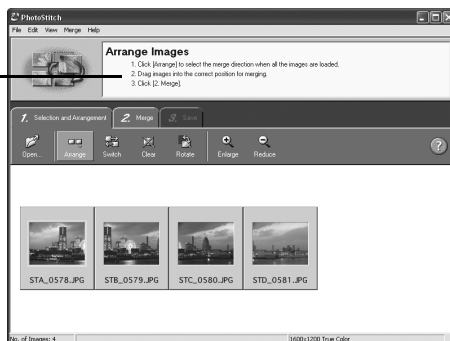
PhotoStitch
File Edit View Merge Help

Arrange Images
1. Click [Arrange] to select the merge direction when all the images are loaded.
2. Drag images into the correct position for merging.
3. Click [2. Merge].

1. Selection and Arrangement 2. Merge 3. Save

Open... Arrange Switch Clear Rotate Enlarge Reduce

STA_0578.JPG STB_0579.JPG STC_0580.JPG STD_0581.JPG

No. of Images: 4 1600x1200 True Color